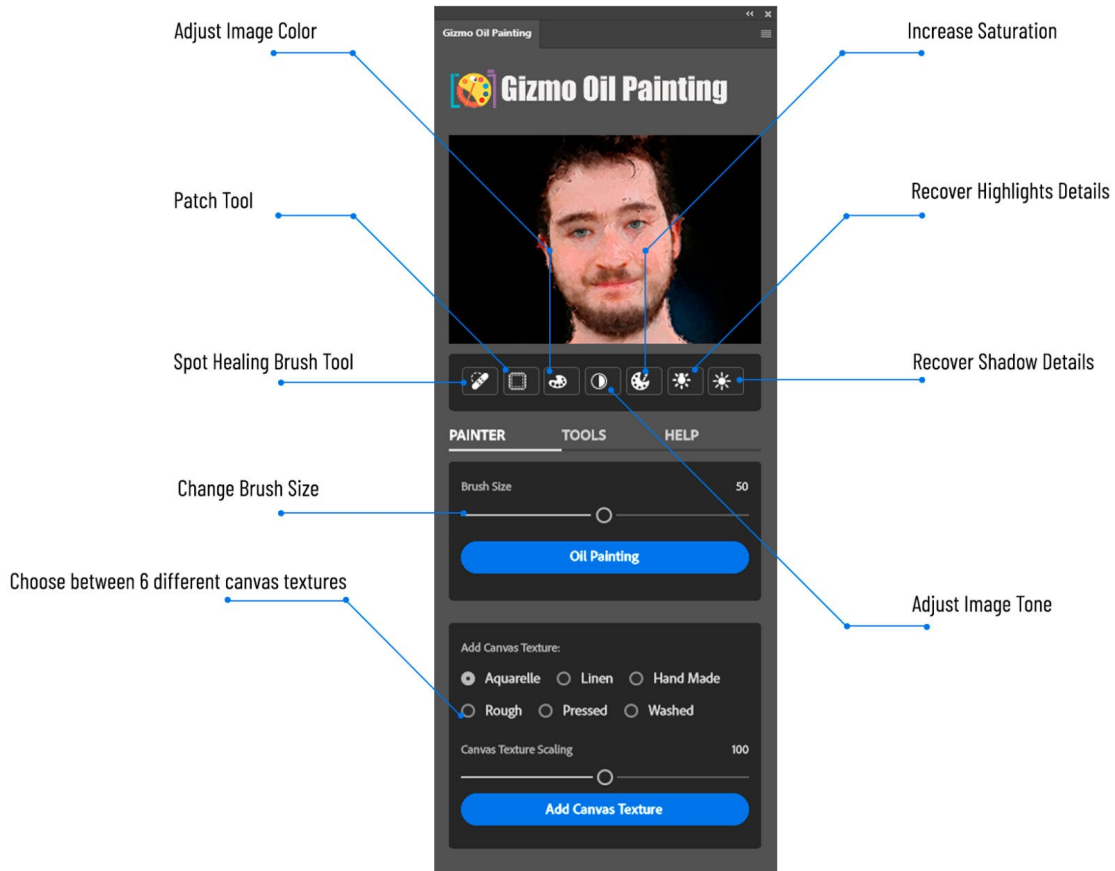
Adjust Image Color

Increase Saturation

Patch Tool

Recover Highlights Details

Spot Healing Brush Tool

Recover Shadow Details

Change Brush Size

Choose between 6 different canvas textures

Adjust Image Tone

<< ×

Gizmo Oil Painting

Gizmo Oil Painting

PAINTER TOOLS HELP

Brush Size 50

Oil Painting

Add Canvas Texture:

Aquarelle Linen Hand Made

Rough Pressed Washed

Canvas Texture Scaling 100

Add Canvas Texture